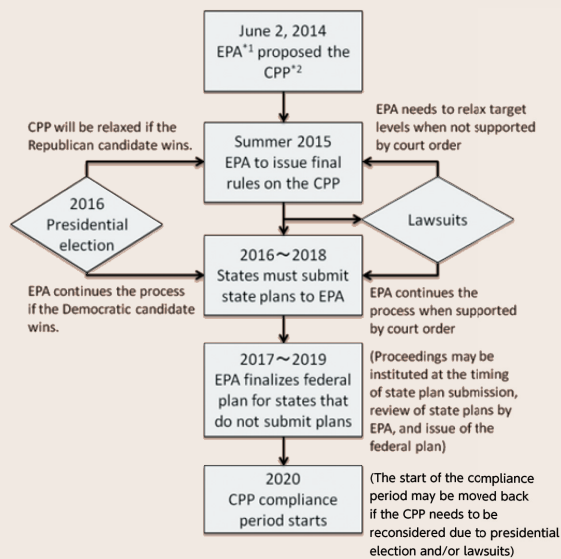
June 2, 2014
EPA$^{*1}$ proposed the CPP$^{*2}$

CPP will be relaxed if the Republican candidate wins.

Summer 2015
EPA to issue final rules on the CPP

EPA needs to relax target levels when not supported by court order

2016
Presidential election

Lawsuits

2016～2018
States must submit state plans to EPA

EPA continues the process if the Democratic candidate wins.

EPA continues the process when supported by court order

2017～2019
EPA finalizes federal plan for states that do not submit plans

(Proceedings may be instituted at the timing of state plan submission, review of state plans by EPA, and issue of the federal plan)

2020
CPP compliance period starts

(The start of the compliance period may be moved back if the CPP needs to be reconsidered due to presidential election and/or lawsuits)